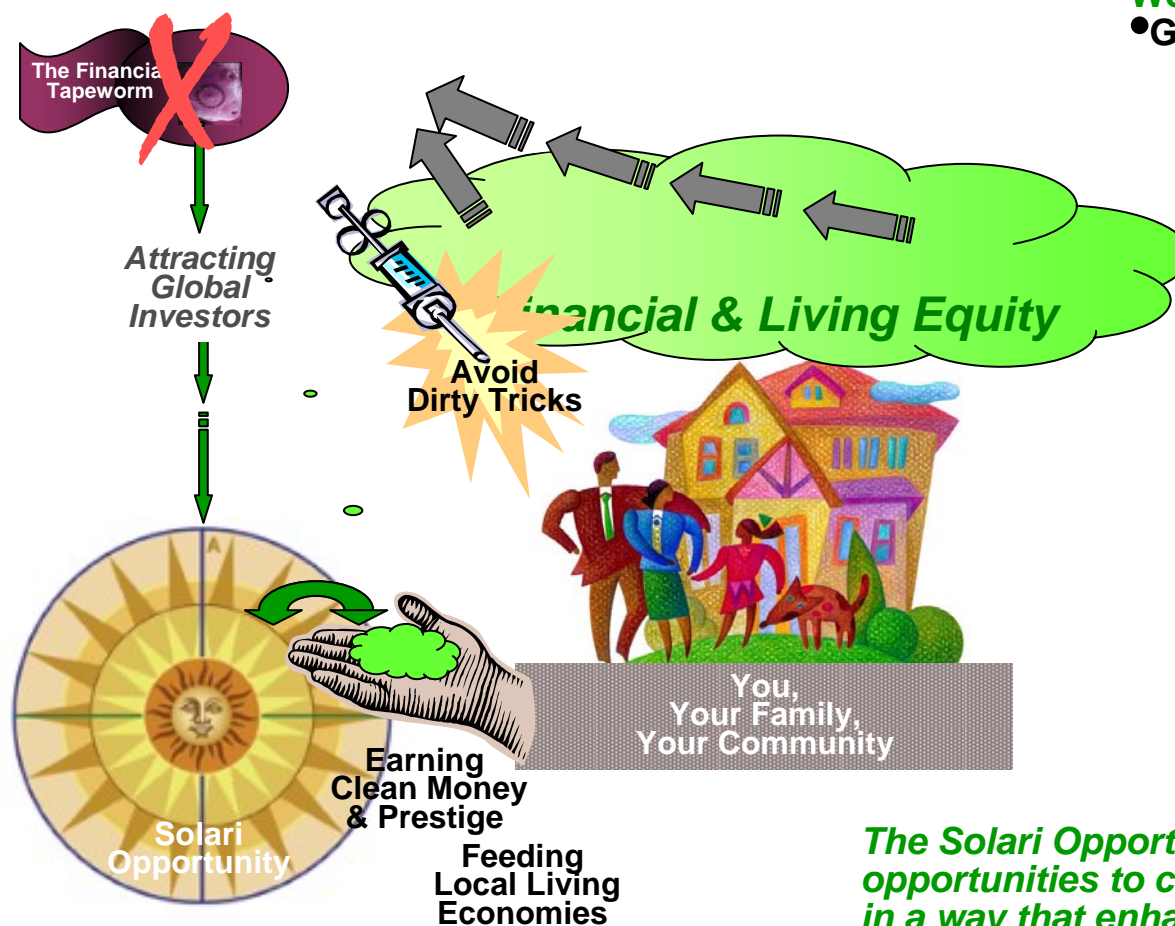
W
•G

The Financia
Tapeworm

Attracting Global Investors

inancial & Living Equity

Avoid Dirty Tricks

You, Your Family, Your Community

Earning Clean Money & Prestige

Feeding Local Living Economies

Solari Opportunity

The Solari Opport
opportunities to c
in a way that enha